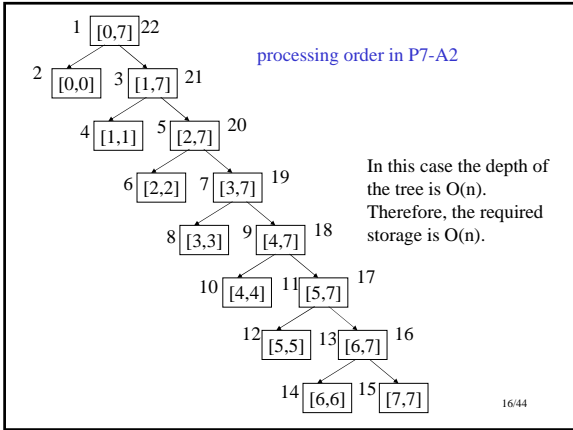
1 [0,7] 22

processing order in P7-A2

2 [0,0] 3 [1,7] 21

4 [1,1] 5 [2,7] 20

6 [2,2] 7 [3,7] 19

In this case the depth of the tree is O(n). Therefore, the required storage is O(n).

8 [3,3] 9 [4,7] 18

10 [4,4] 11 [5,7] 17

12 [5,5] 13 [6,7] 16

14 [6,6] 15 [7,7]

16/44